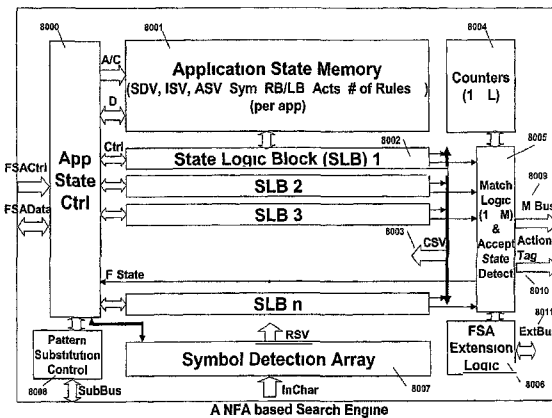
8000

8001

8004

A/C

Application State Memory

(SDV, ISV, ASV Sym RB/LB Acts # of Rules )

(per app)

Counters

(1 L)

D

Ctrl

8002

8005

FSACtrl

App

State

Ctrl

State Logic Block (SLB) 1

8009

M Bus

FSAData

SLB 2

Match

Logic

(1 M)

&

Accept

State

Detect

SLB 3

Action

Tag

8003

CSV

8010

F State

SLB n

8011

ExtBus

RSV

Pattern

Substitution

Control

Symbol Detection Array

FSA

Extension

Logic

8008

SubBus

InChar

8007

8006

A NFA based Search Engine